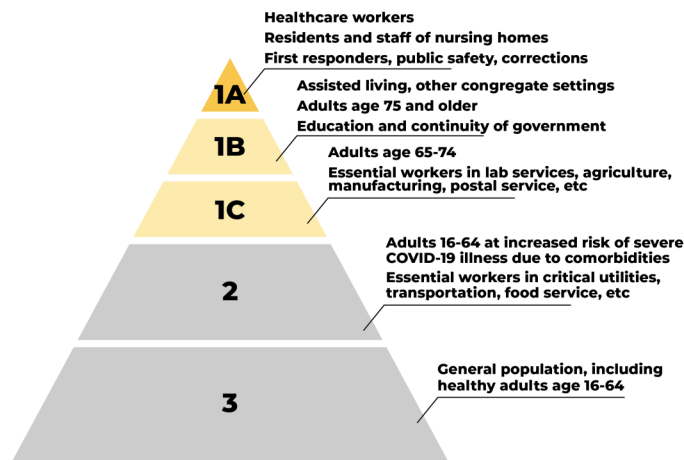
Healthcare workers
Residents and staff of nursing homes
First responders, public safety, corrections

1A

Assisted living, other congregate settings
Adults age 75 and older
Education and continuity of government

1B

Adults age 65-74
Essential workers in lab services, agriculture, manufacturing, postal service, etc

1C

Adults 16-64 at increased risk of severe COVID-19 illness due to comorbidities
Essential workers in critical utilities, transportation, food service, etc

2

General population, including healthy adults age 16-64

3